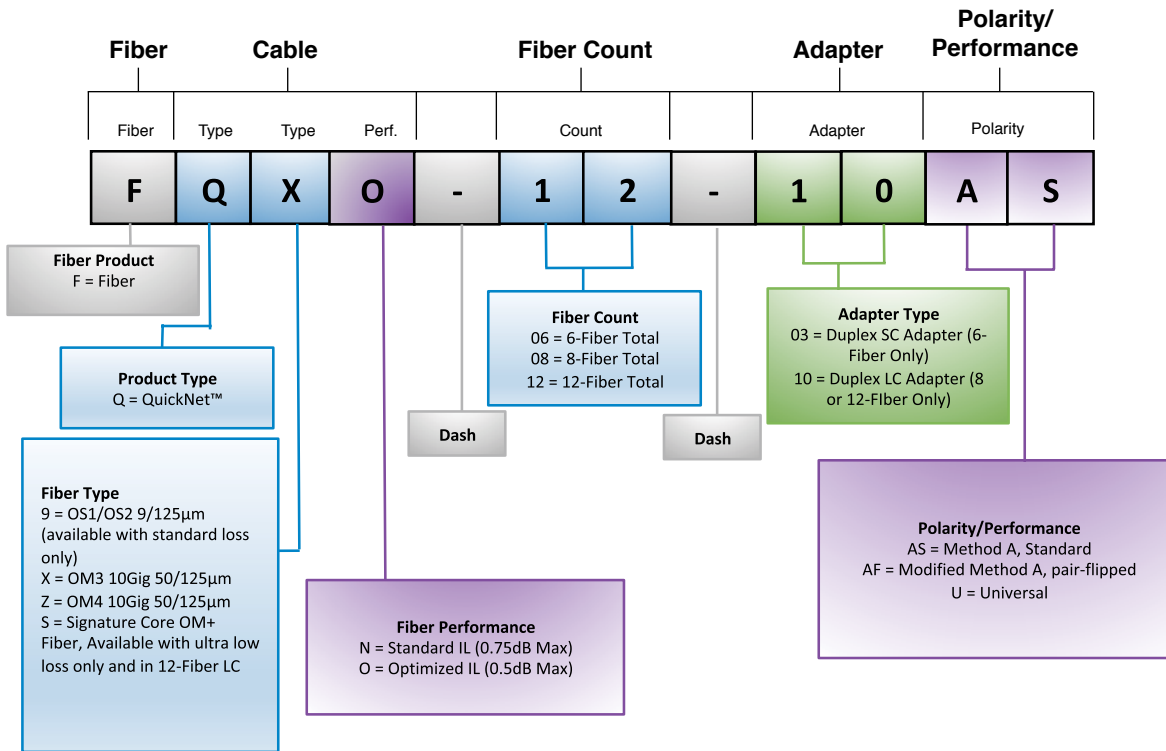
Fiber Cable Fiber Count Adapter Polarity/ Performance

Fiber Type Type Perf. Count Adapter Polarity

F Q X O - 1 2 - 1 0 A S

**Fiber Product**
F = Fiber

**Product Type**
Q = QuickNet™

**Fiber Type**
9 = OS1/OS2 9/125µm (available with standard loss only)
X = OM3 10Gig 50/125µm
Z = OM4 10Gig 50/125µm
S = Signature Core OM+ Fiber, Available with ultra low loss only and in 12-Fiber LC

**Fiber Performance**
N = Standard IL (0.75dB Max)
O = Optimized IL (0.5dB Max)

Dash

**Fiber Count**
06 = 6-Fiber Total
08 = 8-Fiber Total
12 = 12-Fiber Total

Dash

**Adapter Type**
03 = Duplex SC Adapter (6-Fiber Only)
10 = Duplex LC Adapter (8 or 12-FIber Only)

**Polarity/Performance**
AS = Method A, Standard
AF = Modified Method A, pair-flipped
U = Universal